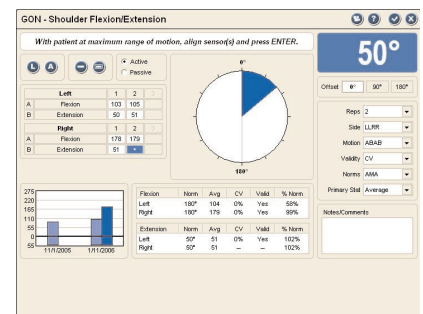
GON - Shoulder Flexion/Extension

With patient at maximum range of motion, align sensor(s) and press ENTER.

50°

L A

Active
Passive

| | Left | 1 | 2 |
|---|---|---|---|
| A | Flexion | 103 | 105 |
| B | Extension | 50 | 51 |

| | Right | 1 | 2 |
|---|---|---|---|
| A | Flexion | 178 | 179 |
| B | Extension | 51 | * |

0°

180°

Offset 0° 90° 180°

Reps 2
Side LLRR
Motion ABAB
Validity CV
Norms AMA
Primary Stat Average

275
220
165
110
55
0
-55
11/1/2005 1/1/2006

| Flexion | Norm | Avg | CV | Valid | % Norm |
|---|---|---|---|---|---|
| Left | 180° | 104 | 0% | Yes | 58% |
| Right | 180° | 179 | 0% | Yes | 99% |

| Extension | Norm | Avg | CV | Valid | % Norm |
|---|---|---|---|---|---|
| Left | 50° | 51 | 0% | Yes | 102% |
| Right | 50° | 51 | -- | -- | 102% |

Notes/Comments